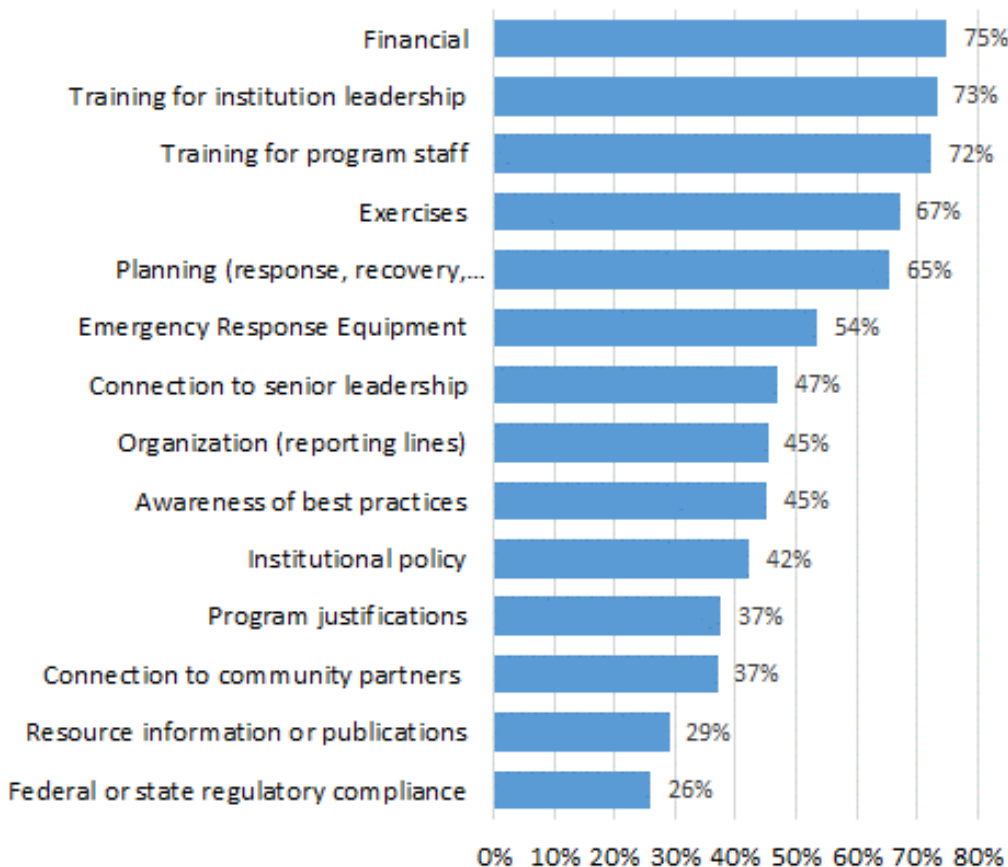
| Category | Percentage |
|---|---|
| Financial | 75% |
| Training for institution leadership | 73% |
| Training for program staff | 72% |
| Exercises | 67% |
| Planning (response, recovery,… | 65% |
| Emergency Response Equipment | 54% |
| Connection to senior leadership | 47% |
| Organization (reporting lines) | 45% |
| Awareness of best practices | 45% |
| Institutional policy | 42% |
| Program justifications | 37% |
| Connection to community partners | 37% |
| Resource information or publications | 29% |
| Federal or state regulatory compliance | 26% |

0% 10% 20% 30% 40% 50% 60% 70% 80%